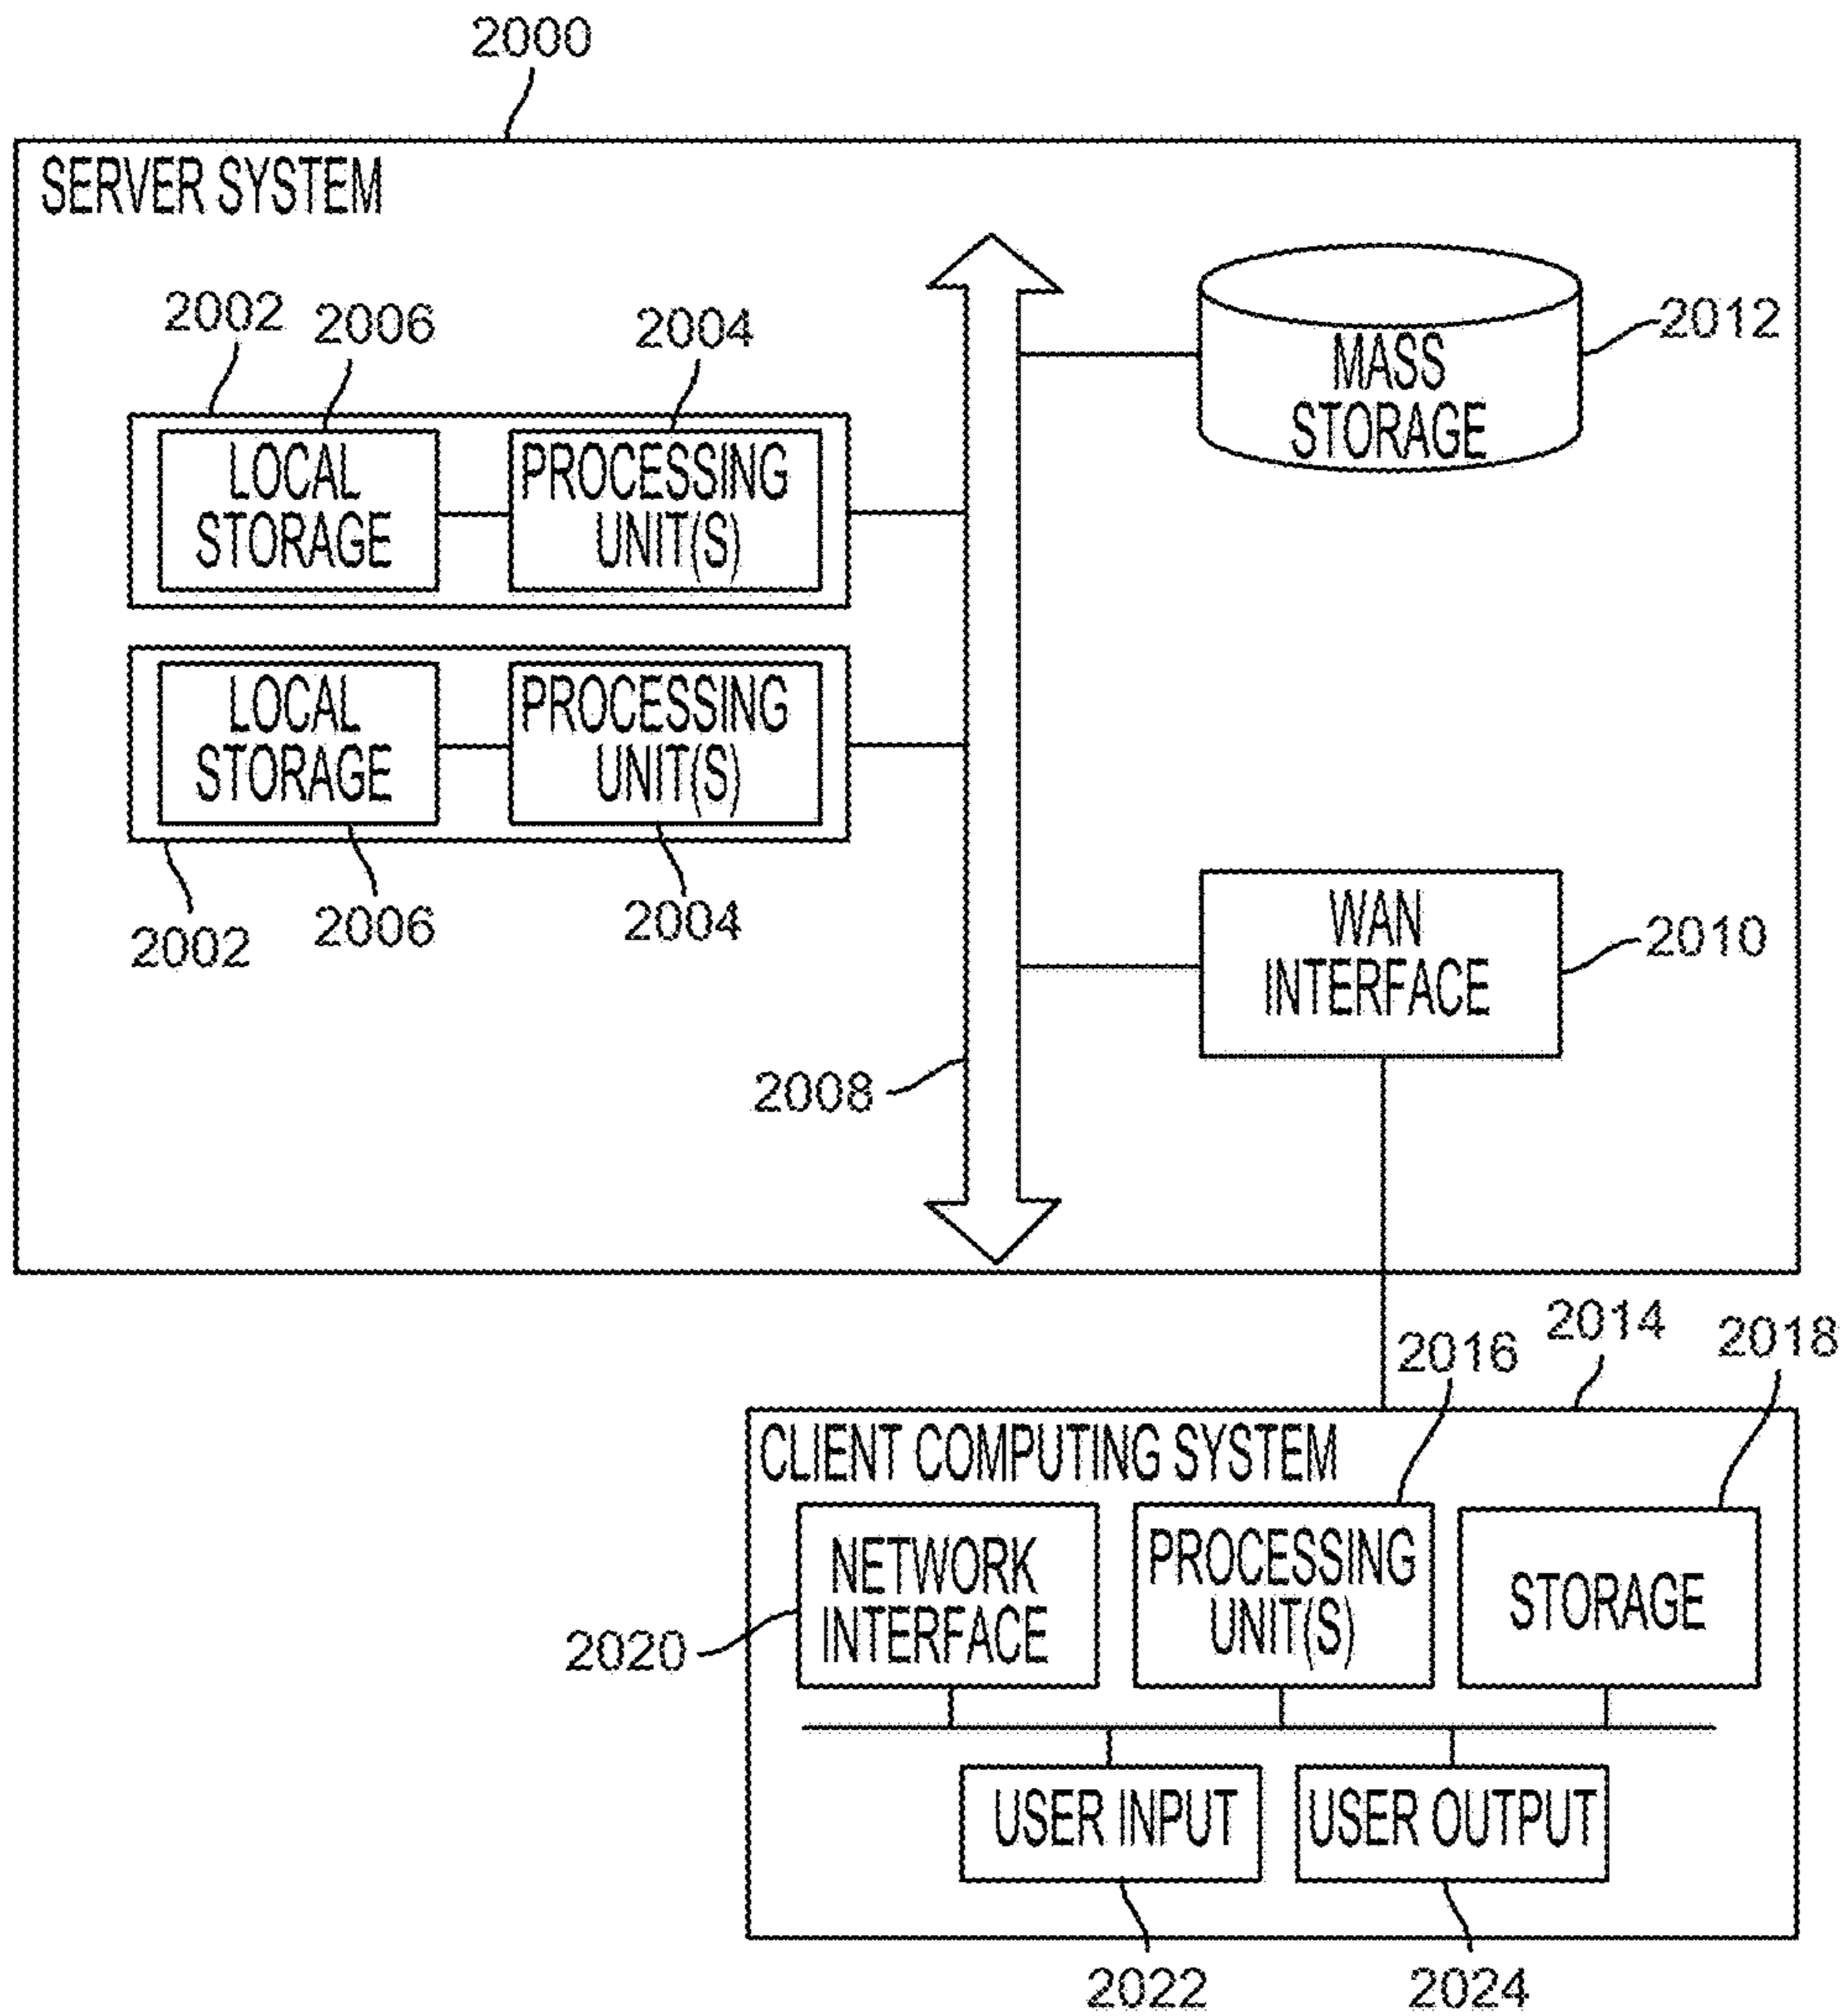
2000

SERVER SYSTEM

2002 2006 2004

LOCAL STORAGE

PROCESSING UNIT(S)

MASS STORAGE

2012

LOCAL STORAGE

PROCESSING UNIT(S)

2002 2006 2004

WAN INTERFACE

2010

2008

2016 2014 2018

CLIENT COMPUTING SYSTEM

NETWORK INTERFACE

PROCESSING UNIT(S)

STORAGE

2020

USER INPUT

USER OUTPUT

2022 2024